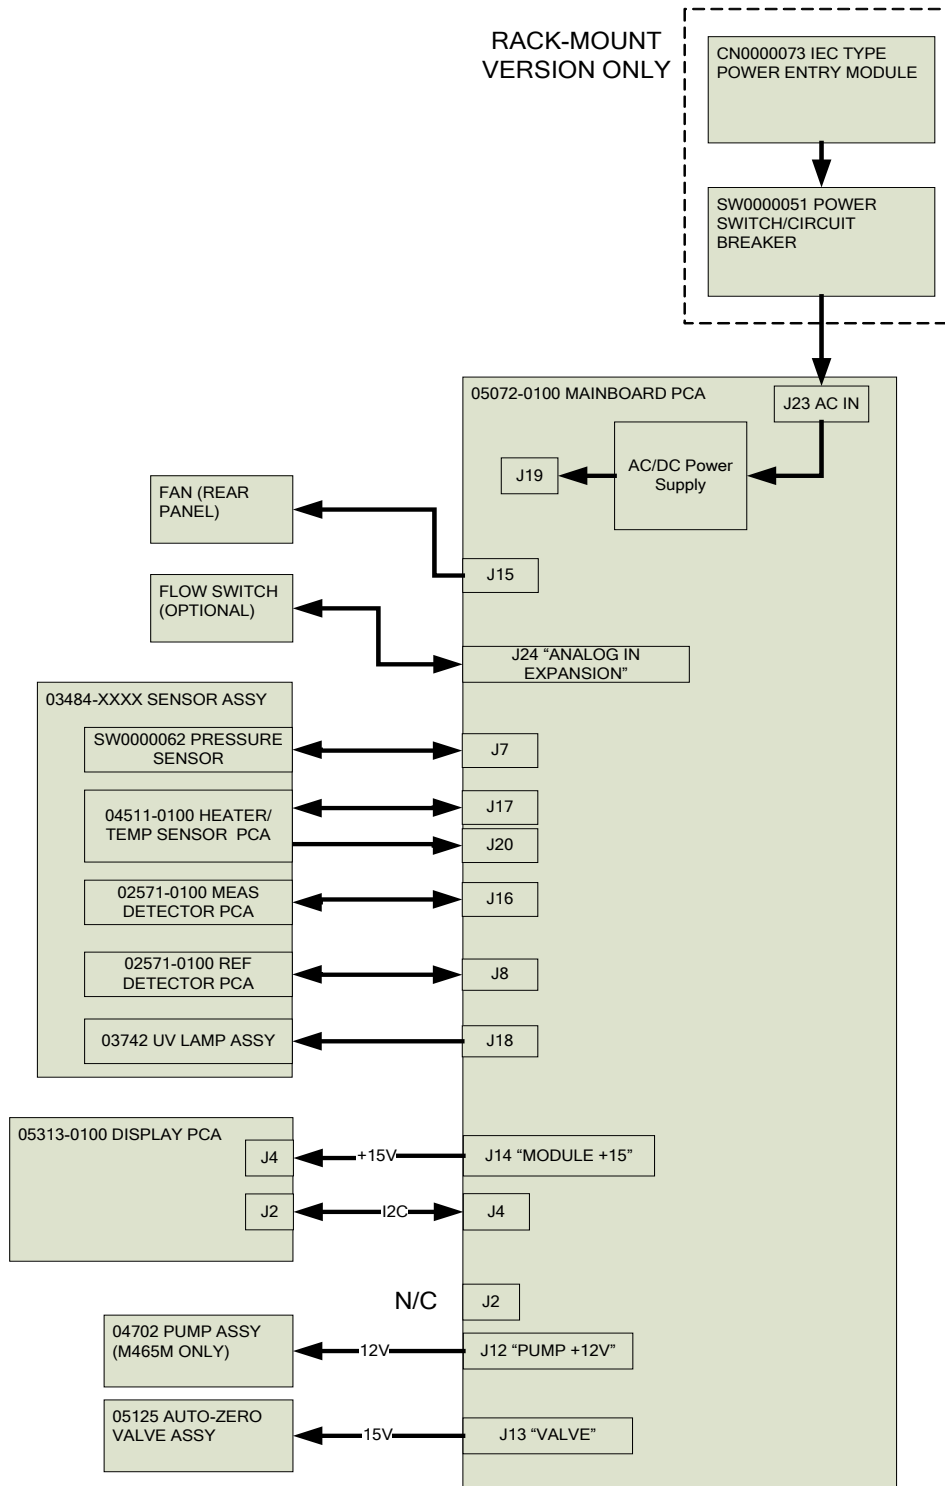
RACK-MOUNT VERSION ONLY

CN0000073 IEC TYPE POWER ENTRY MODULE

SW0000051 POWER SWITCH/CIRCUIT BREAKER

05072-0100 MAINBOARD PCA

J23 AC IN

AC/DC Power Supply

J19

FAN (REAR PANEL)

J15

FLOW SWITCH (OPTIONAL)

J24 "ANALOG IN EXPANSION"

03484-XXXX SENSOR ASSY

SW0000062 PRESSURE SENSOR

J7

04511-0100 HEATER/ TEMP SENSOR PCA

J17

J20

02571-0100 MEAS DETECTOR PCA

J16

02571-0100 REF DETECTOR PCA

J8

03742 UV LAMP ASSY

J18

05313-0100 DISPLAY PCA

J4

+15V

J14 "MODULE +15"

J2

I2C

J4

N/C

J2

04702 PUMP ASSY (M465M ONLY)

12V

J12 "PUMP +12V"

05125 AUTO-ZERO VALVE ASSY

15V

J13 "VALVE"